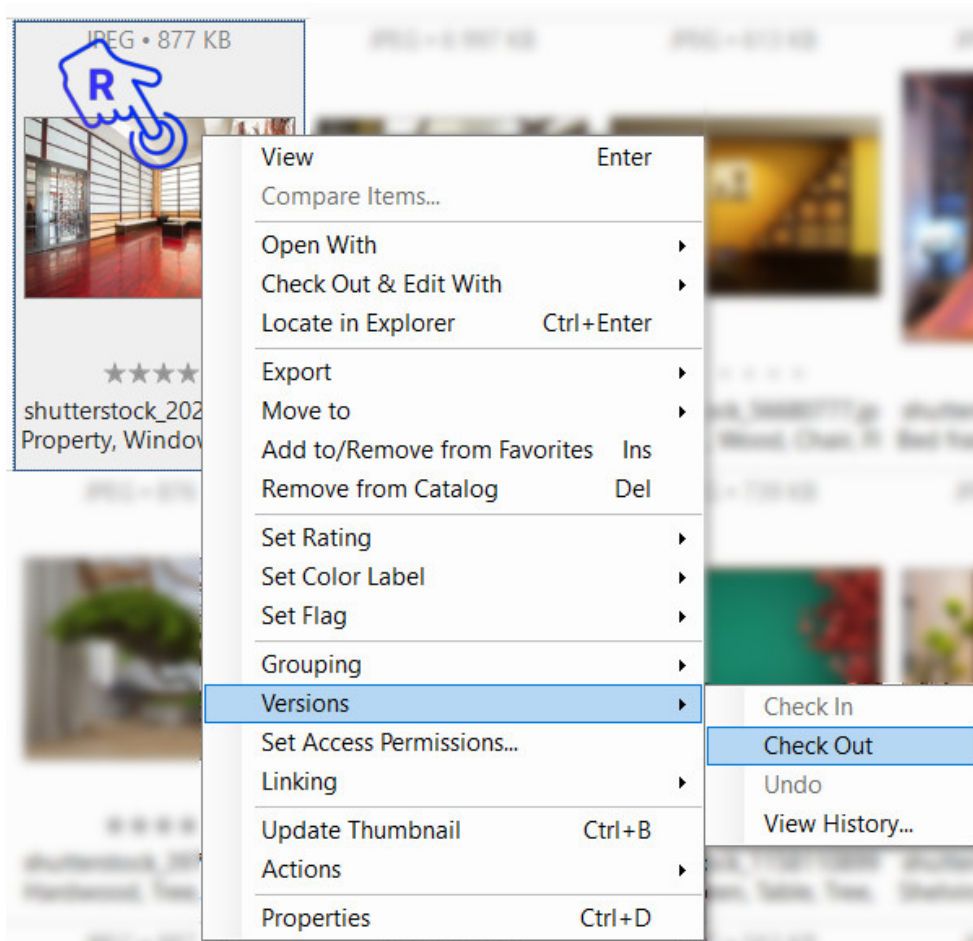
JPEG • 877 KB

R

shutterstock_202
Property, Window

View Enter
Compare Items...
Open With
Check Out & Edit With
Locate in Explorer Ctrl+Enter
Export
Move to
Add to/Remove from Favorites Ins
Remove from Catalog Del
Set Rating
Set Color Label
Set Flag
Grouping
Versions
Set Access Permissions...
Linking
Update Thumbnail Ctrl+B
Actions
Properties Ctrl+D

Check In
Check Out
Undo
View History...